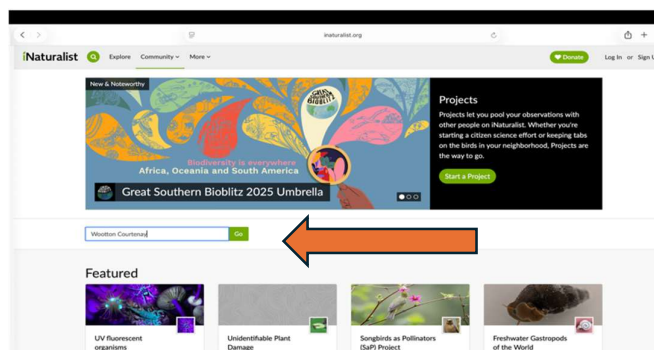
inaturalist.org

iNaturalist Explore Community More

Donate Log In or Sign U

New & Noteworthy

Great Southern Bioblitz

Biodiversity is everywhere
Africa, Oceania and South America

Great Southern Bioblitz 2025 Umbrella

Projects

Projects let you pool your observations with other people on iNaturalist. Whether you're starting a citizen science effort or keeping tabs on the birds in your neighborhood, Projects are the way to go.

Start a Project

Wootton Courtenay

Go

Featured

UV fluorescent organisms

Unidentifiable Plant Damage

Songbirds as Pollinators (SaP) Project

Freshwater Gastropods of the World